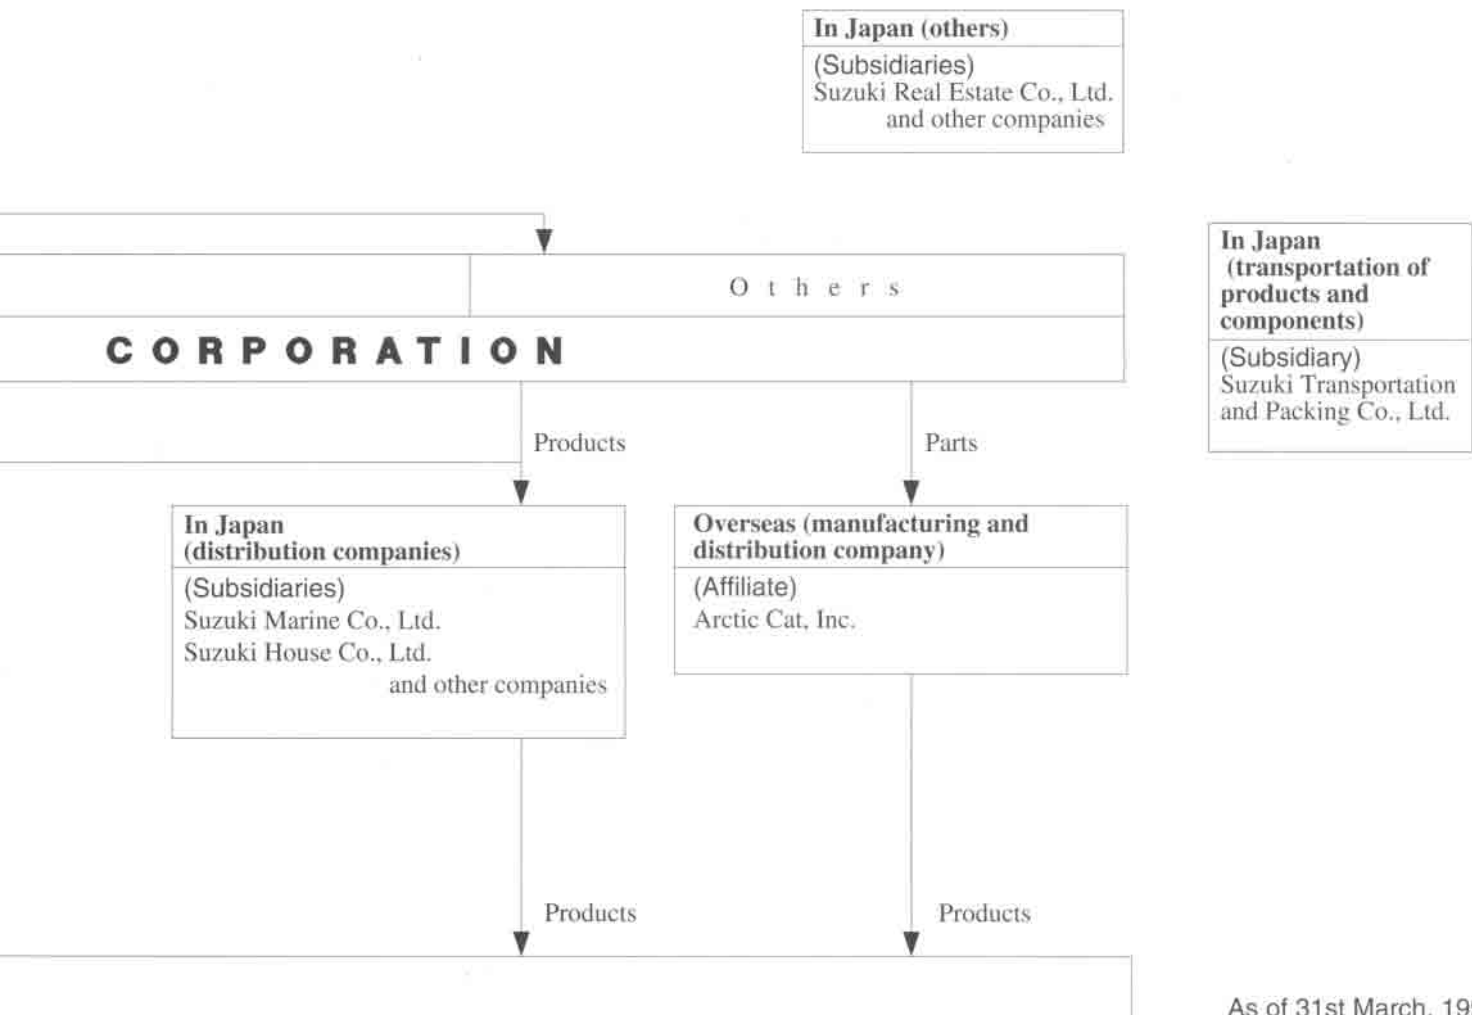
In Japan (others)

(Subsidiaries)
Suzuki Real Estate Co., Ltd.
and other companies

In Japan (transportation of products and components)

(Subsidiary)
Suzuki Transportation and Packing Co., Ltd.

Others

CORPORATION

Products

Parts

In Japan (distribution companies)

(Subsidiaries)
Suzuki Marine Co., Ltd.
Suzuki House Co., Ltd.
and other companies

Overseas (manufacturing and distribution company)

(Affiliate)
Arctic Cat, Inc.

Products

Products

As of 31st March, 19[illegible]